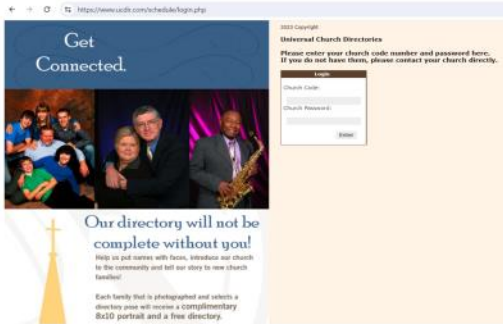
https://www.ucdir.com/schedule/login.php

Get Connected.

Our directory will not be complete without you!

Help us put names with faces, introduce our church to the community and tell our story to new church families!

Each family that is photographed and selects a directory pose will receive a complimentary 8x10 portrait and a free directory.

2023 Copyright

Universal Church Directories

Please enter your church code number and password here. If you do not have them, please contact your church directly.

Login

Church Code:

Church Password:

Enter